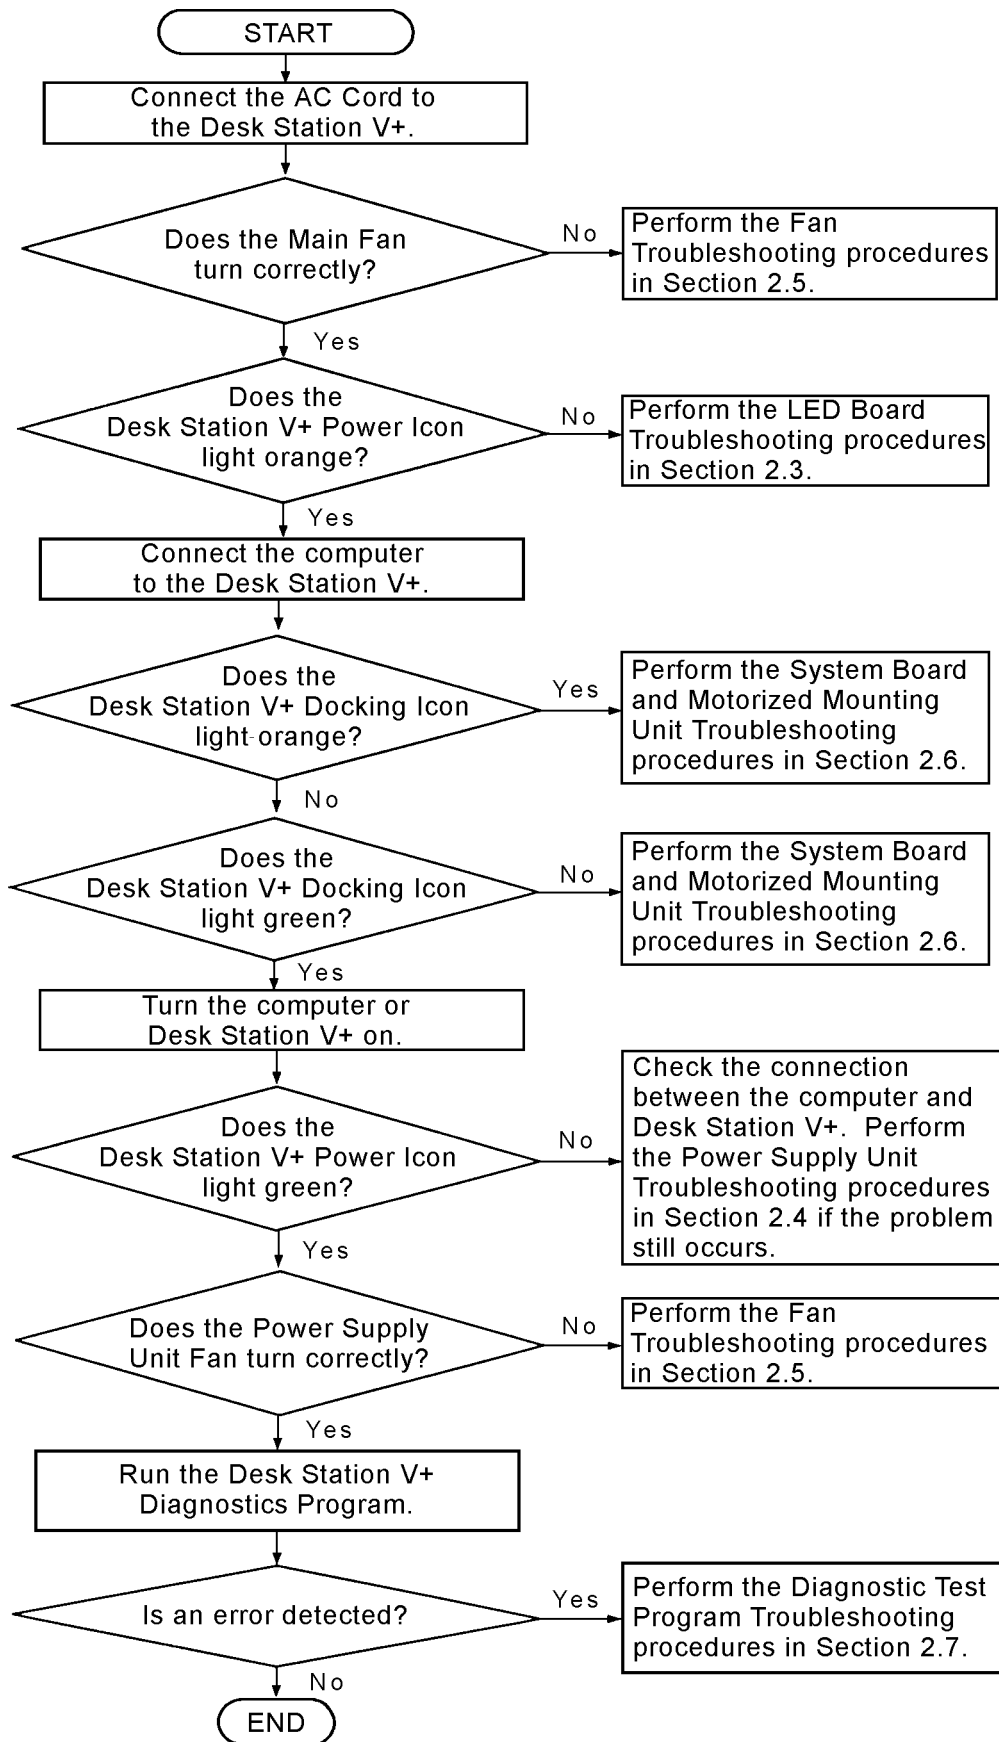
START

Connect the AC Cord to the Desk Station V+.

Does the Main Fan turn correctly?

No

Perform the Fan Troubleshooting procedures in Section 2.5.

Yes

Does the Desk Station V+ Power Icon light orange?

No

Perform the LED Board Troubleshooting procedures in Section 2.3.

Yes

Connect the computer to the Desk Station V+.

Does the Desk Station V+ Docking Icon light orange?

Yes

Perform the System Board and Motorized Mounting Unit Troubleshooting procedures in Section 2.6.

No

Does the Desk Station V+ Docking Icon light green?

No

Perform the System Board and Motorized Mounting Unit Troubleshooting procedures in Section 2.6.

Yes

Turn the computer or Desk Station V+ on.

Does the Desk Station V+ Power Icon light green?

No

Check the connection between the computer and Desk Station V+. Perform the Power Supply Unit Troubleshooting procedures in Section 2.4 if the problem still occurs.

Yes

Does the Power Supply Unit Fan turn correctly?

No

Perform the Fan Troubleshooting procedures in Section 2.5.

Yes

Run the Desk Station V+ Diagnostics Program.

Is an error detected?

Yes

Perform the Diagnostic Test Program Troubleshooting procedures in Section 2.7.

No

END